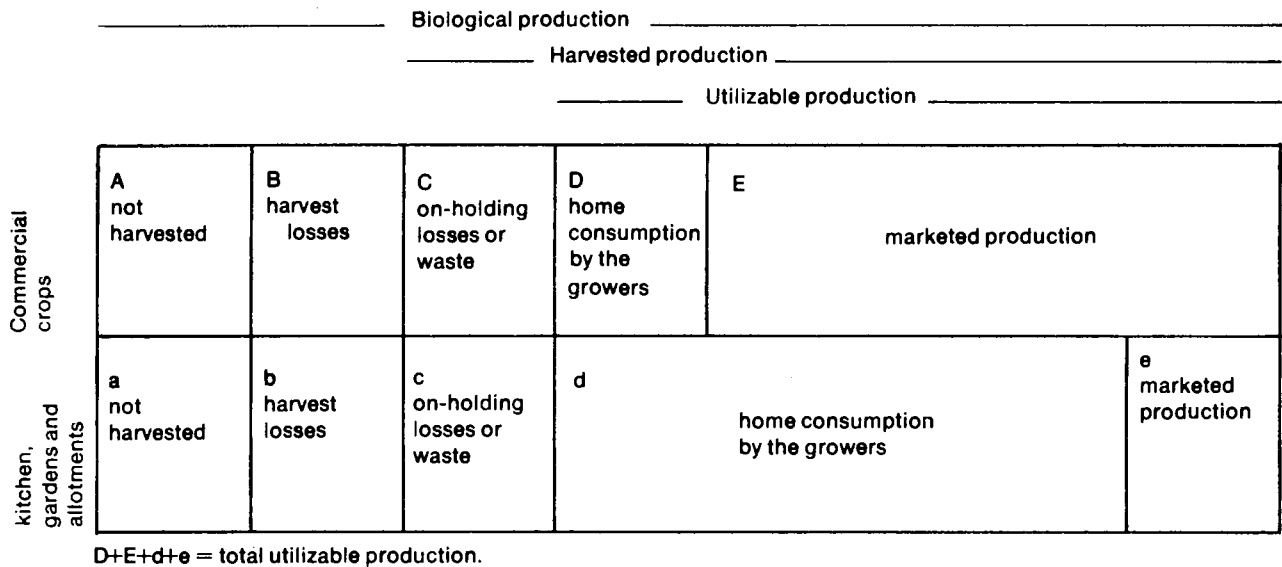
Biological production

Harvested production

Utilizable production

| | | | | | | |
|---|---|---|---|---|---|---|
| Commercial crops | A not harvested | B harvest losses | C on-holding losses or waste | D home consumption by the growers | E marketed production | |
| kitchen, gardens and allotments | a not harvested | b harvest losses | c on-holding losses or waste | d home consumption by the growers | | e marketed production |

D+E+d+e = total utilizable production.